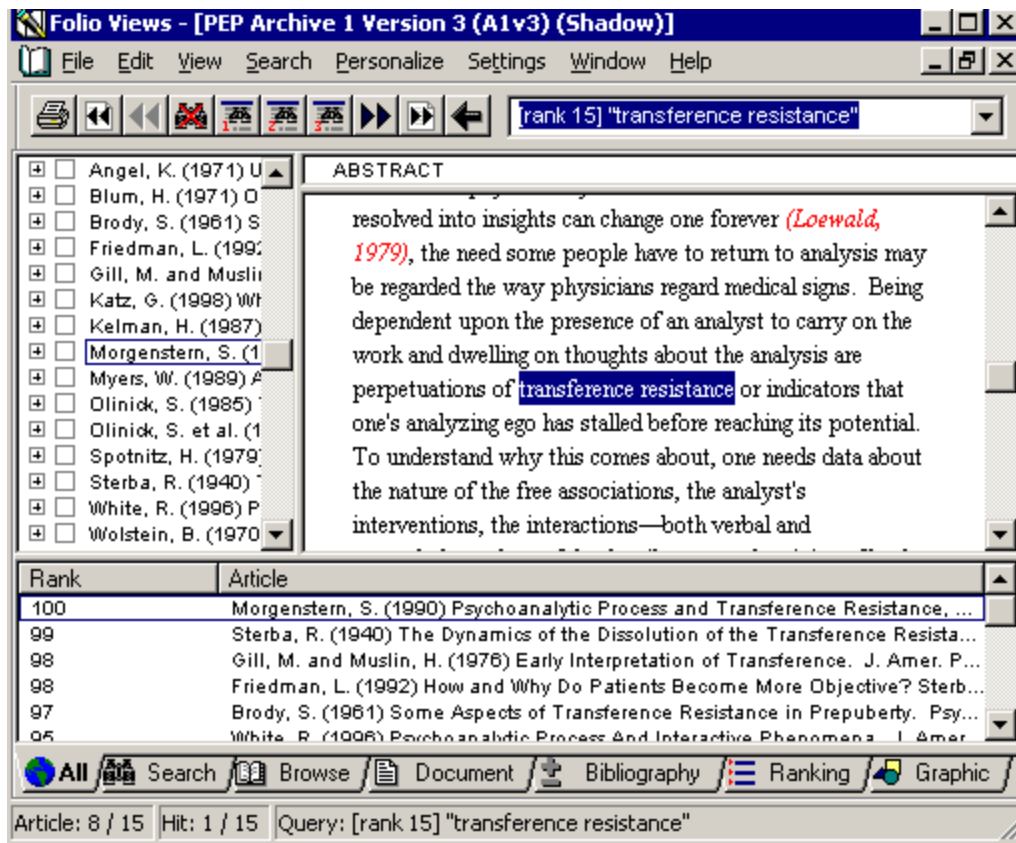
Folio Views - [PEP Archive 1 Version 3 (A1v3) (Shadow)]

File Edit View Search Personalize Settings Window Help

[rank 15] "transference resistance"

Angel, K. (1971) U
Blum, H. (1971) O
Brody, S. (1961) S
Friedman, L. (1992
Gill, M. and Muslin
Katz, G. (1998) Wh
Kelman, H. (1987)
Morgenstern, S. (1
Myers, W. (1989) A
Olinick, S. (1985)
Olinick, S. et al. (1
Spotnitz, H. (1979)
Sterba, R. (1940)
White, R. (1996) P
Wolstein, B. (1970

ABSTRACT

resolved into insights can change one forever (Loewald, 1979), the need some people have to return to analysis may be regarded the way physicians regard medical signs. Being dependent upon the presence of an analyst to carry on the work and dwelling on thoughts about the analysis are perpetuations of transference resistance or indicators that one's analyzing ego has stalled before reaching its potential. To understand why this comes about, one needs data about the nature of the free associations, the analyst's interventions, the interactions—both verbal and

| Rank | Article |
|---|---|
| 100 | Morgenstern, S. (1990) Psychoanalytic Process and Transference Resistance, ... |
| 99 | Sterba, R. (1940) The Dynamics of the Dissolution of the Transference Resista... |
| 98 | Gill, M. and Muslin, H. (1976) Early Interpretation of Transference. J. Amer. P... |
| 98 | Friedman, L. (1992) How and Why Do Patients Become More Objective? Sterb... |
| 97 | Brody, S. (1961) Some Aspects of Transference Resistance in Prepuberty. Psy... |
| 95 | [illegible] |

All | Search | Browse | Document | Bibliography | Ranking | Graphic

Article: 8 / 15 | Hit: 1 / 15 | Query: [rank 15] "transference resistance"